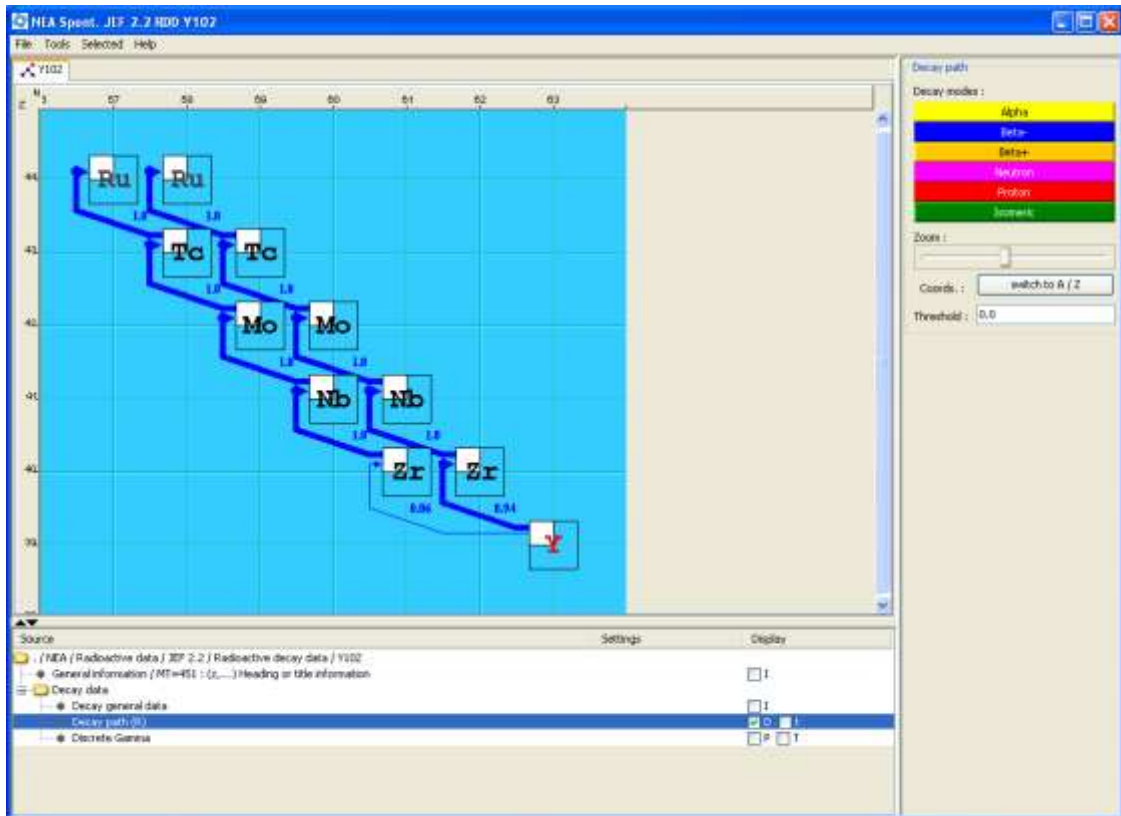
NEA Spent. JEF 2.2 RDD Y102

File Tools Selected Help

Y102

Z N 3 57 58 59 60 61 62 63

44 Ru Ru
1.0 1.0
43 Tc Tc
1.0 1.0
42 Mo Mo
1.0 1.0
41 Nb Nb
1.0 1.0
40 Zr Zr
0.06 0.94
39 Y

Source Settings Display

. / NEA / Radioactive data / JEF 2.2 / Radioactive decay data / Y102
General information / MT=451 : (z,...) Heading or title information I
Decay data
Decay general data I
Decay path (R) D I
Discrete Gamma P T

Decay path

Decay modes :
Alpha
Beta-
Beta+
Neutron
Proton
Isomeric

Zoom :

Coords. : switch to A / Z

Threshold : 0.0